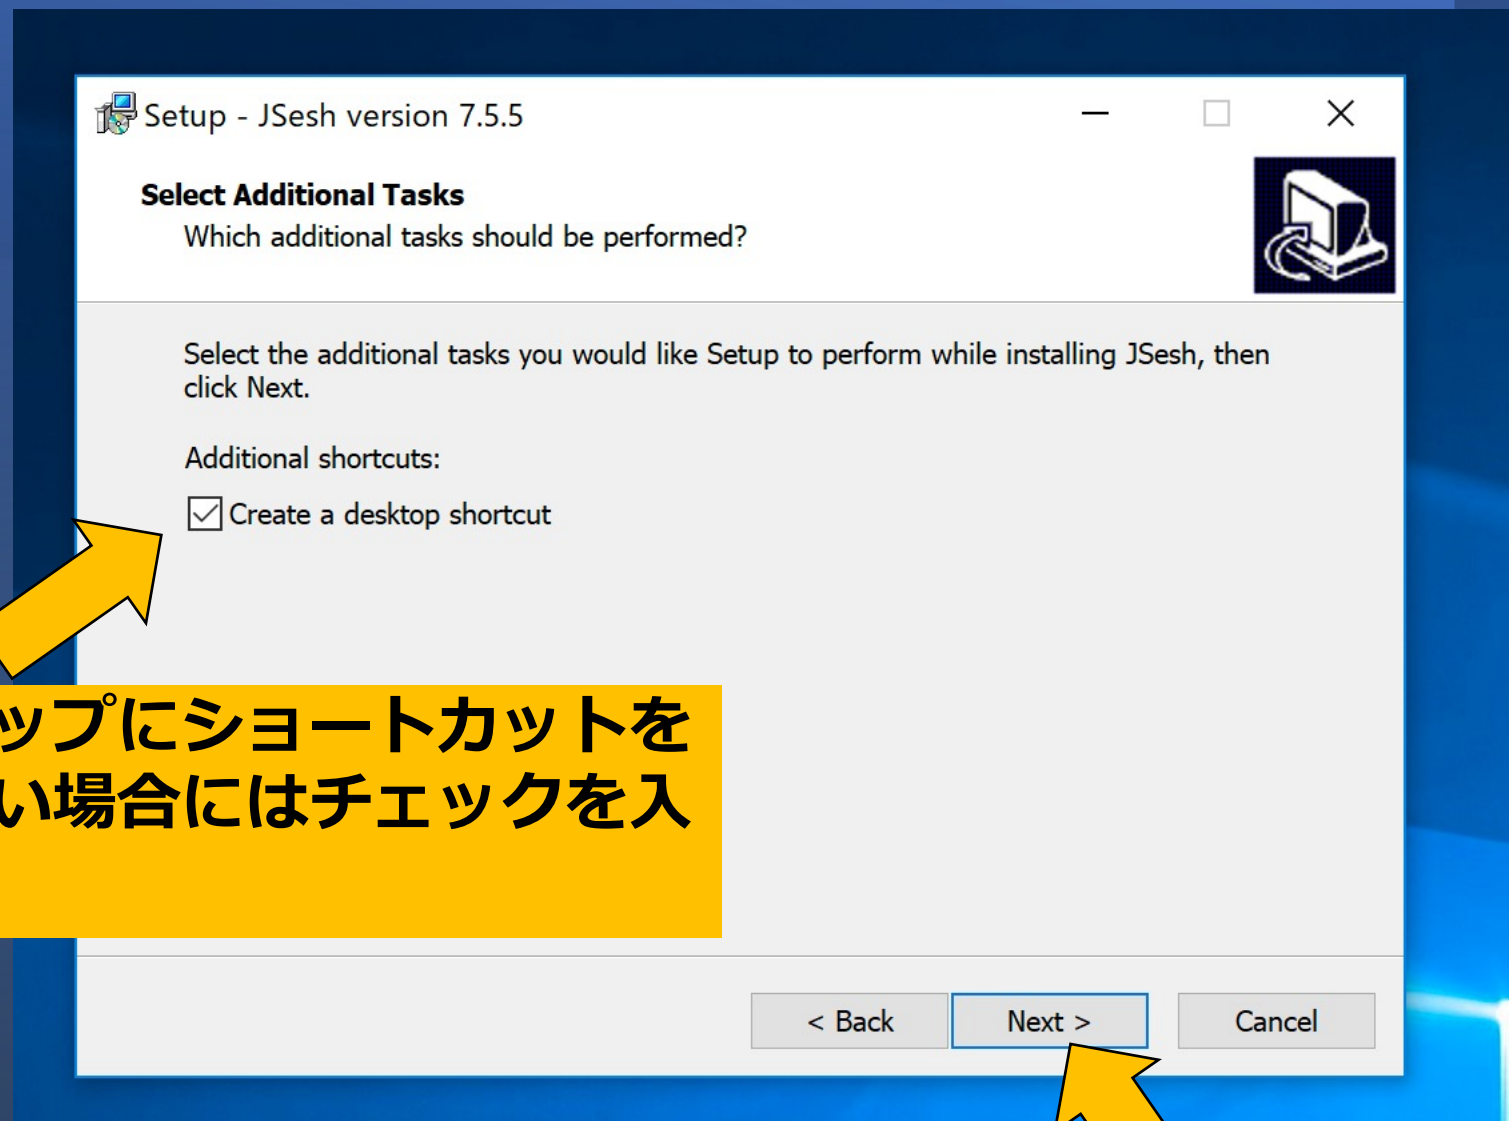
Setup - JSesh version 7.5.5

Select Additional Tasks
Which additional tasks should be performed?

Select the additional tasks you would like Setup to perform while installing JSesh, then click Next.

Additional shortcuts:

Create a desktop shortcut

ップにショートカットを
い場合にはチェックを入

< Back
Next >
Cancel